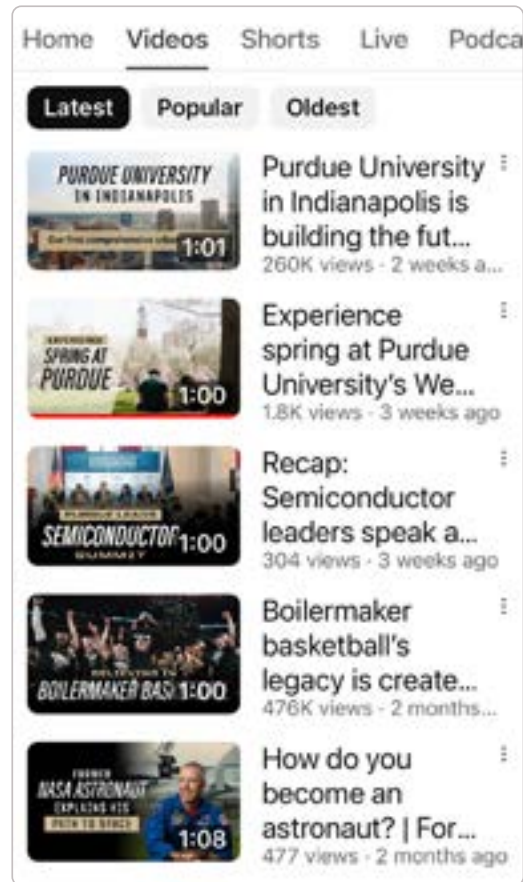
Home Videos Shorts Live Podca

Latest Popular Oldest

PURDUE UNIVERSITY IN INDIANAPOLIS
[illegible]
1:01
Purdue University in Indianapolis is building the fut...
260K views · 2 weeks a...

EXPERIENCE SPRING AT PURDUE
1:00
Experience spring at Purdue University's We...
1.8K views · 3 weeks ago

PURDUE LEADS SEMICONDUCTOR SUMMIT
1:00
Recap: Semiconductor leaders speak a...
304 views · 3 weeks ago

BELIEVE IN BOILERMAKER BAS
1:00
Boilermaker basketball's legacy is create...
476K views · 2 months...

FORMER NASA ASTRONAUT EXPLAINS HIS PATH TO SPACE
1:08
How do you become an astronaut? | For...
477 views · 2 months ago